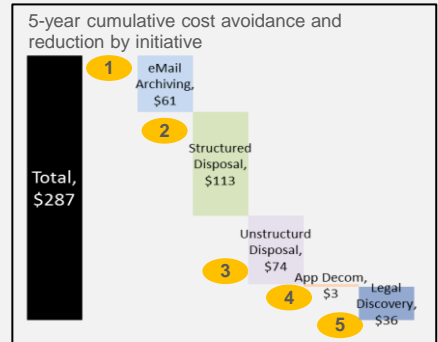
5-year cumulative cost avoidance and reduction by initiative

Total, $287

1

eMail Archiving, $61

2

Structured Disposal, $113

Unstructurd Disposal, $74

3

App Decom, $3

4

Legal Discovery, $36

5